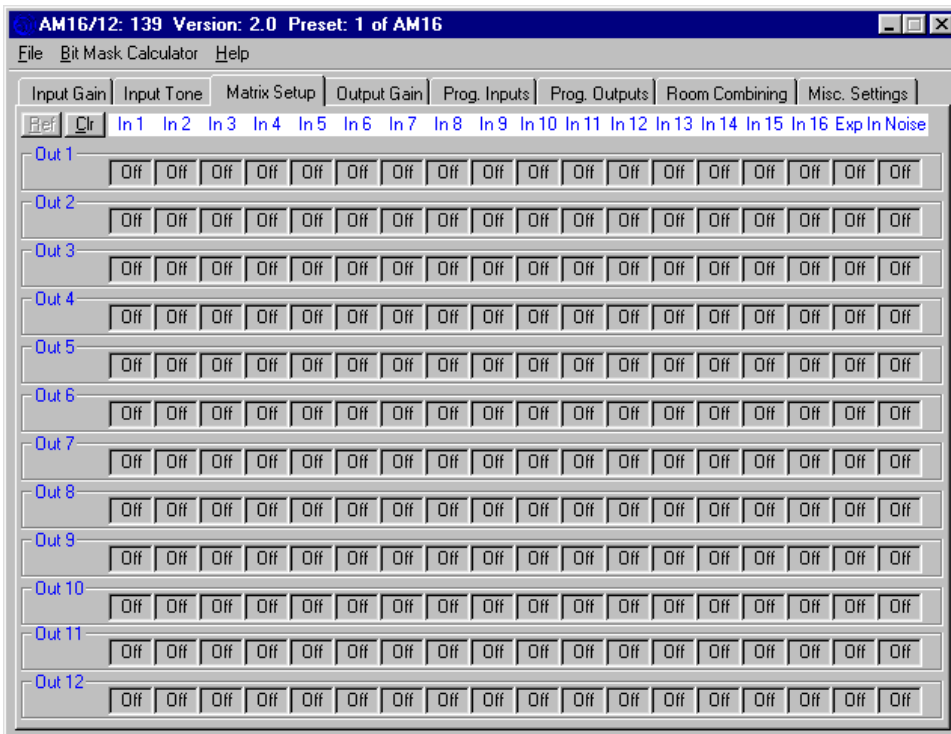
AM16/12: 139 Version: 2.0 Preset: 1 of AM16

File Bit Mask Calculator Help

Input Gain | Input Tone | Matrix Setup | Output Gain | Prog. Inputs | Prog. Outputs | Room Combining | Misc. Settings

Ref Clr In 1 In 2 In 3 In 4 In 5 In 6 In 7 In 8 In 9 In 10 In 11 In 12 In 13 In 14 In 15 In 16 Exp In Noise

Out 1
Off Off Off Off Off Off Off Off Off Off Off Off Off Off Off Off Off Off

Out 2
Off Off Off Off Off Off Off Off Off Off Off Off Off Off Off Off Off Off

Out 3
Off Off Off Off Off Off Off Off Off Off Off Off Off Off Off Off Off Off

Out 4
Off Off Off Off Off Off Off Off Off Off Off Off Off Off Off Off Off Off

Out 5
Off Off Off Off Off Off Off Off Off Off Off Off Off Off Off Off Off Off

Out 6
Off Off Off Off Off Off Off Off Off Off Off Off Off Off Off Off Off Off

Out 7
Off Off Off Off Off Off Off Off Off Off Off Off Off Off Off Off Off Off

Out 8
Off Off Off Off Off Off Off Off Off Off Off Off Off Off Off Off Off Off

Out 9
Off Off Off Off Off Off Off Off Off Off Off Off Off Off Off Off Off Off

Out 10
Off Off Off Off Off Off Off Off Off Off Off Off Off Off Off Off Off Off

Out 11
Off Off Off Off Off Off Off Off Off Off Off Off Off Off Off Off Off Off

Out 12
Off Off Off Off Off Off Off Off Off Off Off Off Off Off Off Off Off Off